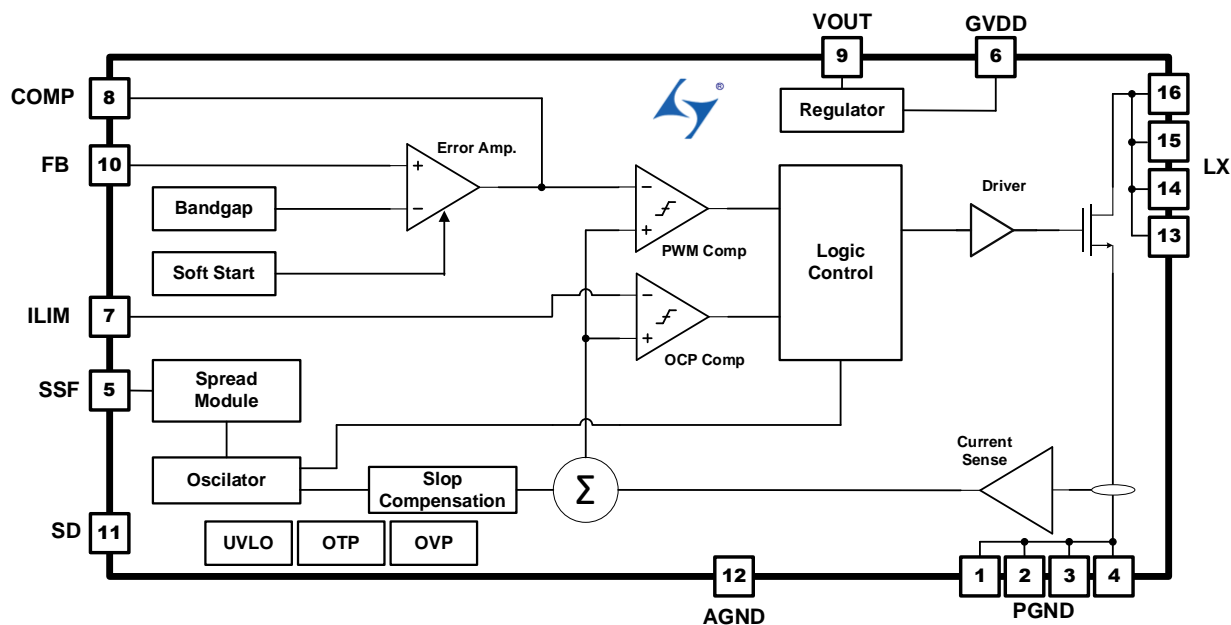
VOUT
GVDD
9
6
COMP
8
Regulator
16
15
FB
10
Error Amp.
+
−
LX
14
Bandgap
−
+
Driver
13
Logic Control
PWM Comp
Soft Start
ILIM
7
−
+
OCP Comp
SSF
5
Spread Module
Current Sense
Oscilator
Slop Compensation
Σ
SD
11
UVLO
OTP
OVP
12
1
2
3
4
AGND
PGND